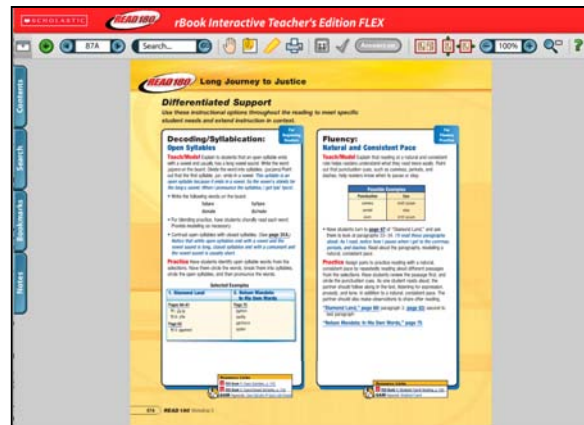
SCHOLASTIC READ 180 rBook Interactive Teacher's Edition FLEX

87A Search... 100%

Contents

Search

Bookmarks

Notes

READ 180 Long Journey to Justice

Differentiated Support

Use these instructional options throughout the reading to meet specific student needs and extend instruction in context.

Decoding/Syllabication: Open Syllables

Teach/Model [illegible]

Practice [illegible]

Selected Examples

| 1. "Diamond Land" | 2. "Nelson Mandela: In His Own Words" |
|---|---|
| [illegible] | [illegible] |

Fluency: Natural and Consistent Pace

Teach/Model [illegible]

Possible Examples

| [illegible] | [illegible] |
|---|---|
| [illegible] | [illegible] |

Practice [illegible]

"Diamond Land," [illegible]

"Nelson Mandela: In His Own Words," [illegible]

87A READ 180 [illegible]